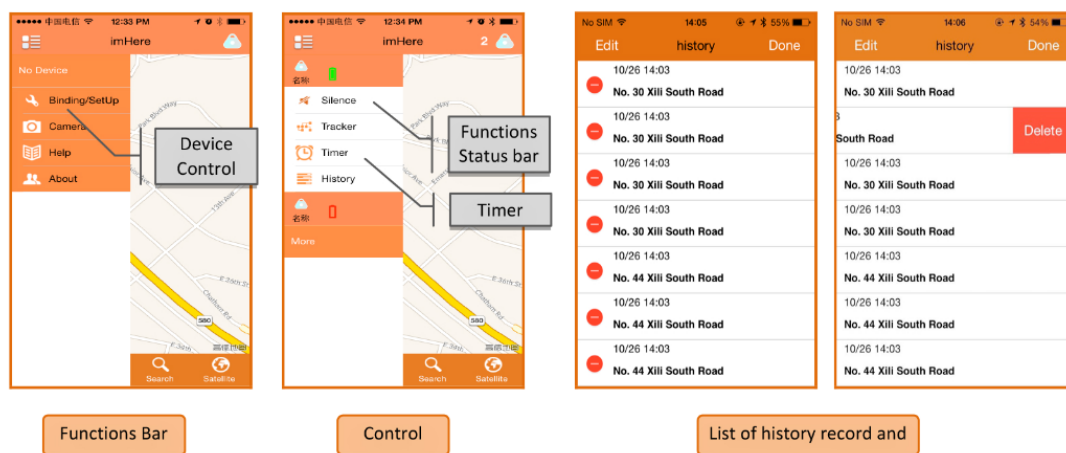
●●●●● 中国电信 12:33 PM
imHere
No Device
Binding/SetUp
Camera
Help
About
Device Control
Search
Satellite

●●●●● 中国电信 12:34 PM
imHere
2
名称
Silence
Tracker
Timer
History
名称
More
Functions Status bar
Timer
Search
Satellite

No SIM 14:05 55%
Edit history Done
10/26 14:03
No. 30 Xili South Road
10/26 14:03
No. 30 Xili South Road
10/26 14:03
No. 30 Xili South Road
10/26 14:03
No. 30 Xili South Road
10/26 14:03
No. 44 Xili South Road
10/26 14:03
No. 44 Xili South Road
10/26 14:03
No. 44 Xili South Road

No SIM 14:06 54%
Edit history Done
10/26 14:03
No. 30 Xili South Road
3
South Road
Delete
10/26 14:03
No. 30 Xili South Road
10/26 14:03
No. 30 Xili South Road
10/26 14:03
No. 44 Xili South Road
10/26 14:03
No. 44 Xili South Road
10/26 14:03
No. 44 Xili South Road

Functions Bar

Control

List of history record and